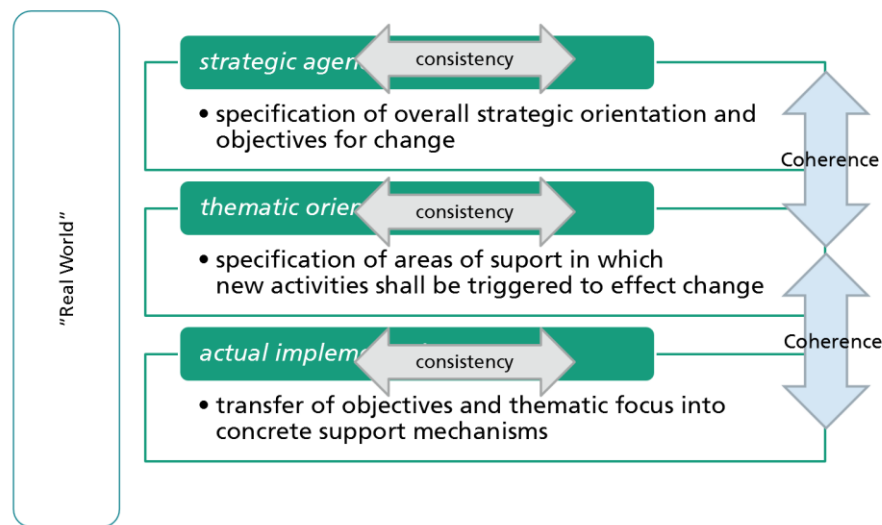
"Real World"

strategic agen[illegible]

consistency

• specification of overall strategic orientation and objectives for change

Coherence

thematic orien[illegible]

consistency

• specification of areas of suport in which new activities shall be triggered to effect change

actual impleme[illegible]

consistency

Coherence

• transfer of objectives and thematic focus into concrete support mechanisms